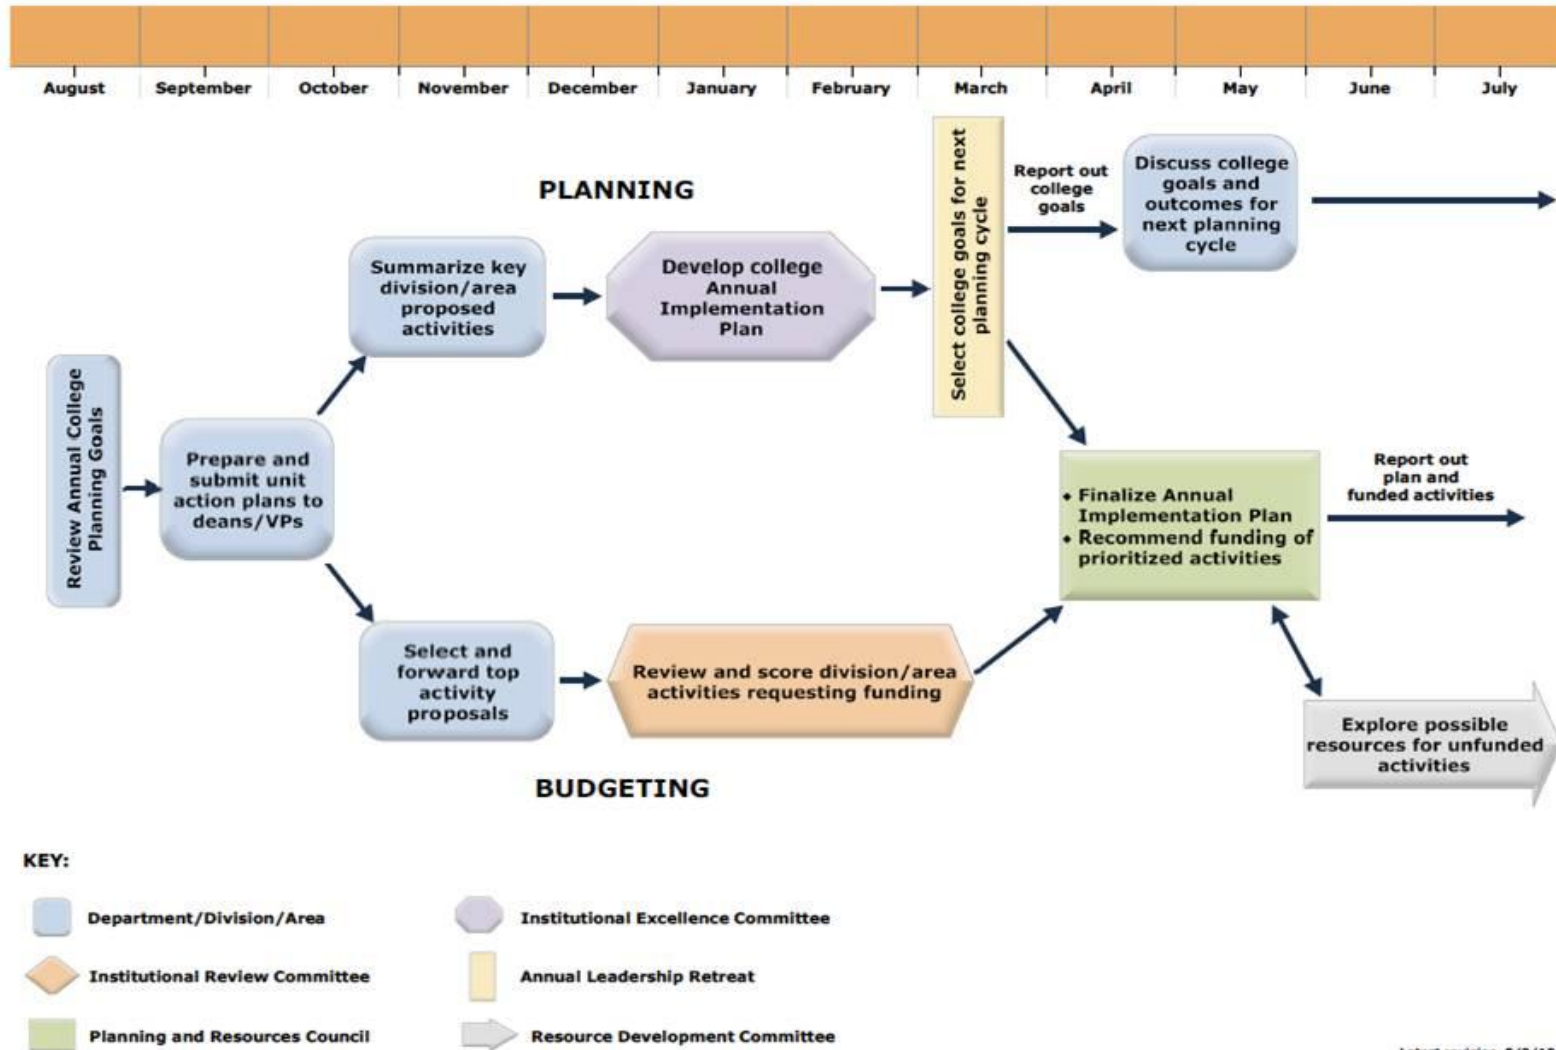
August September October November December January February March April May June July

PLANNING

Review Annual College Planning Goals

Prepare and submit unit action plans to deans/VPs

Summarize key division/area proposed activities

Develop college Annual Implementation Plan

Select college goals for next planning cycle

Report out college goals

Discuss college goals and outcomes for next planning cycle

• Finalize Annual Implementation Plan
• Recommend funding of prioritized activities

Report out plan and funded activities

Select and forward top activity proposals

Review and score division/area activities requesting funding

Explore possible resources for unfunded activities

BUDGETING

KEY:

Department/Division/Area

Institutional Excellence Committee

Institutional Review Committee

Annual Leadership Retreat

Planning and Resources Council

Resource Development Committee

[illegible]